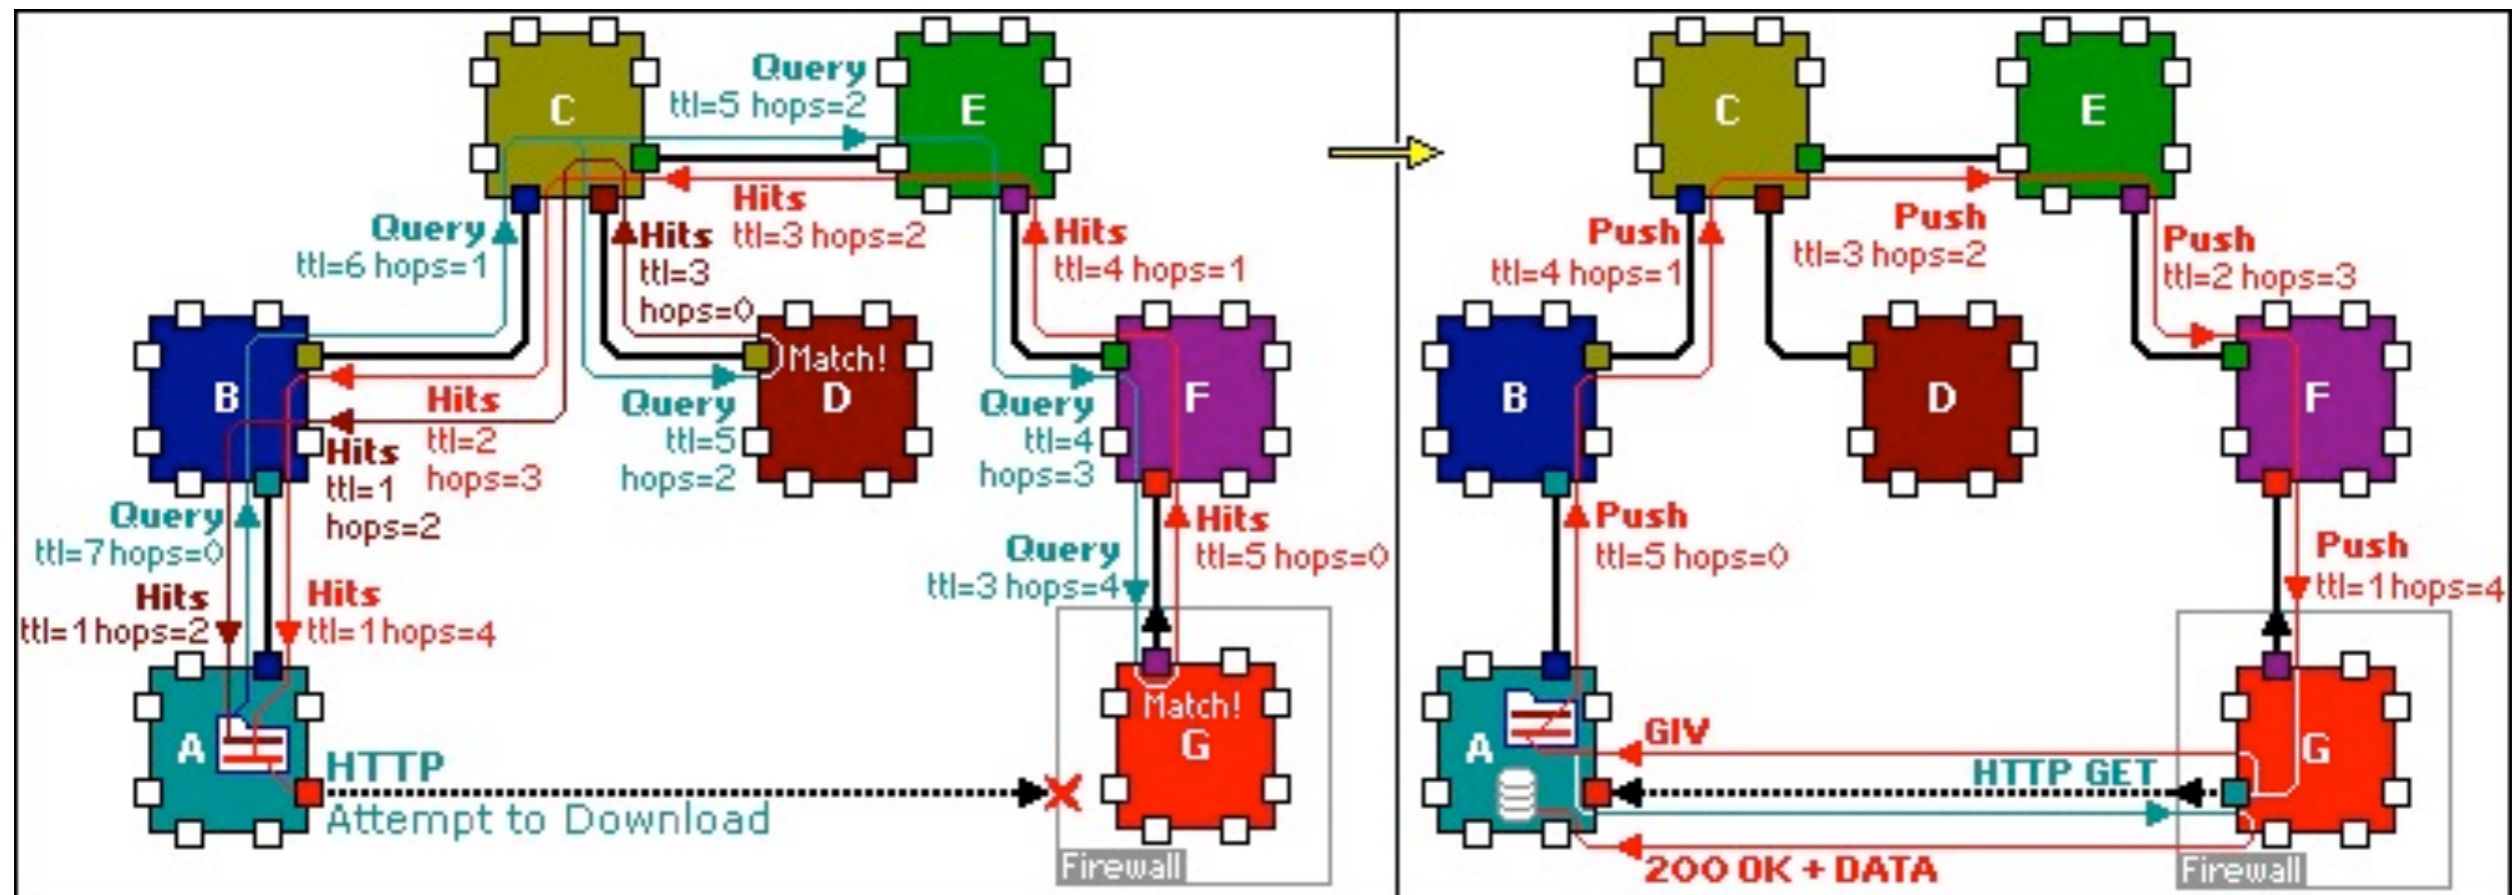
C

Query
ttl=5 hops=2

E

Hits
ttl=3 hops=2

Query
ttl=6 hops=1

Hits
ttl=3
hops=0

Hits
ttl=4 hops=1

B

Hits
ttl=2
hops=3

Match!
D

Query
ttl=5
hops=2

Query
ttl=4
hops=3

F

Hits
ttl=1
hops=2

Query
ttl=7 hops=0

Hits
ttl=5 hops=0

Query
ttl=3 hops=4

Hits
ttl=1 hops=2

Hits
ttl=1 hops=4

Match!
G

A

HTTP
Attempt to Download

Firewall

C

E

Push
ttl=4 hops=1

Push
ttl=3 hops=2

Push
ttl=2 hops=3

B

D

F

Push
ttl=5 hops=0

Push
ttl=1 hops=4

A

GIV

HTTP GET

G

200 OK + DATA

Firewall